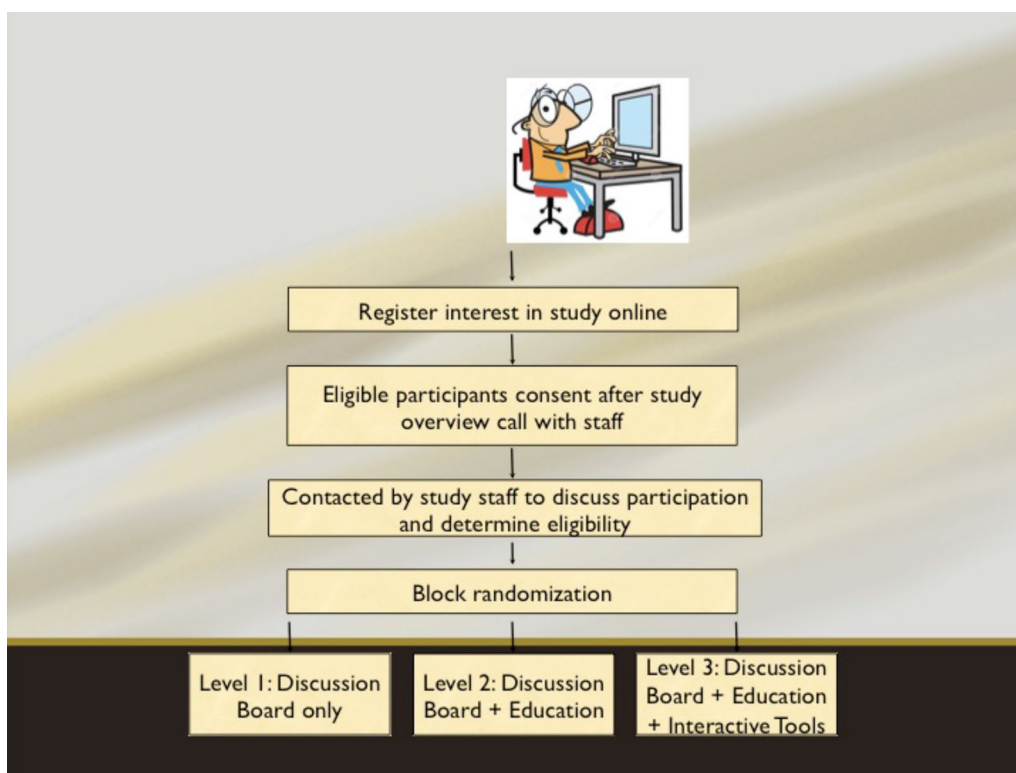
Register interest in study online

Eligible participants consent after study overview call with staff

Contacted by study staff to discuss participation and determine eligibility

Block randomization

Level 1: Discussion Board only

Level 2: Discussion Board + Education

Level 3: Discussion Board + Education + Interactive Tools